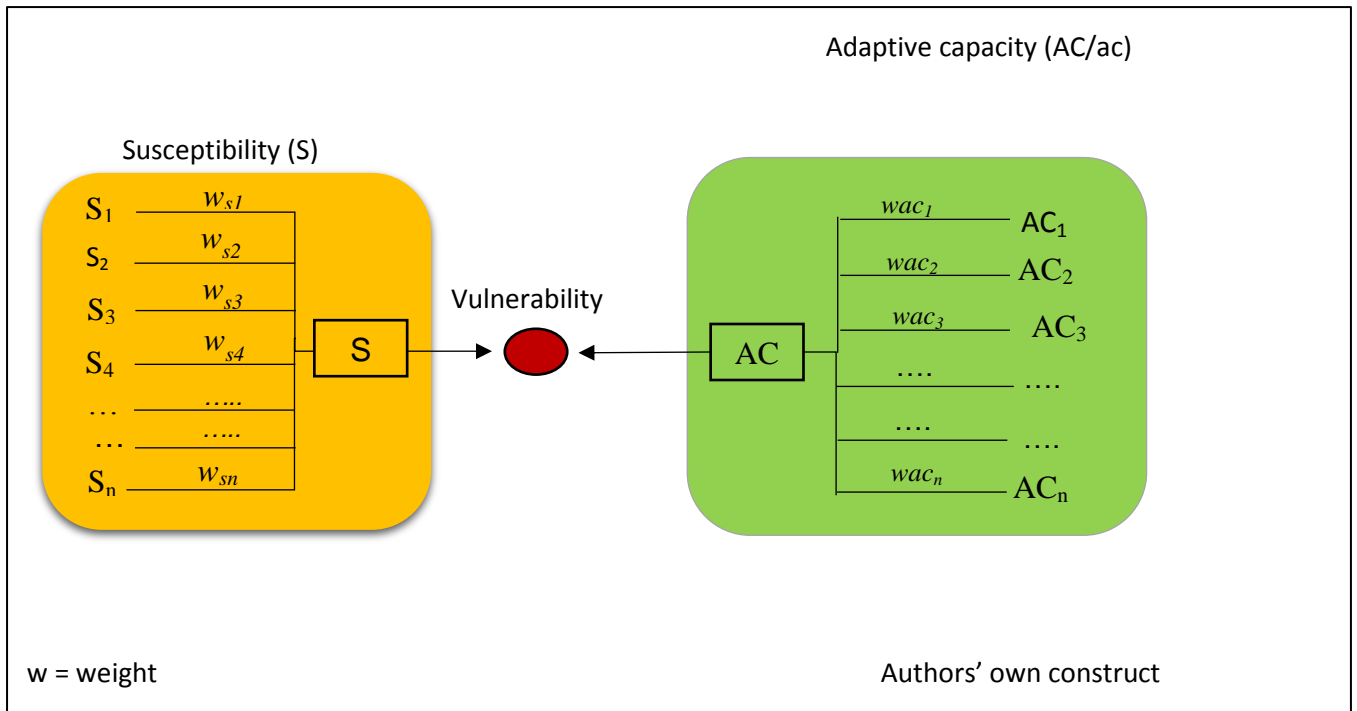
Adaptive capacity (AC/ac)

Susceptibility (S)

$S_1$ $w_{s1}$
$S_2$ $w_{s2}$
$S_3$ $w_{s3}$
$S_4$ $w_{s4}$
… …..
… …..
$S_n$ $w_{sn}$

S

Vulnerability

AC

$wac_1$ $AC_1$
$wac_2$ $AC_2$
$wac_3$ $AC_3$
…. ….
…. ….
$wac_n$ $AC_n$

w = weight

Authors' own construct